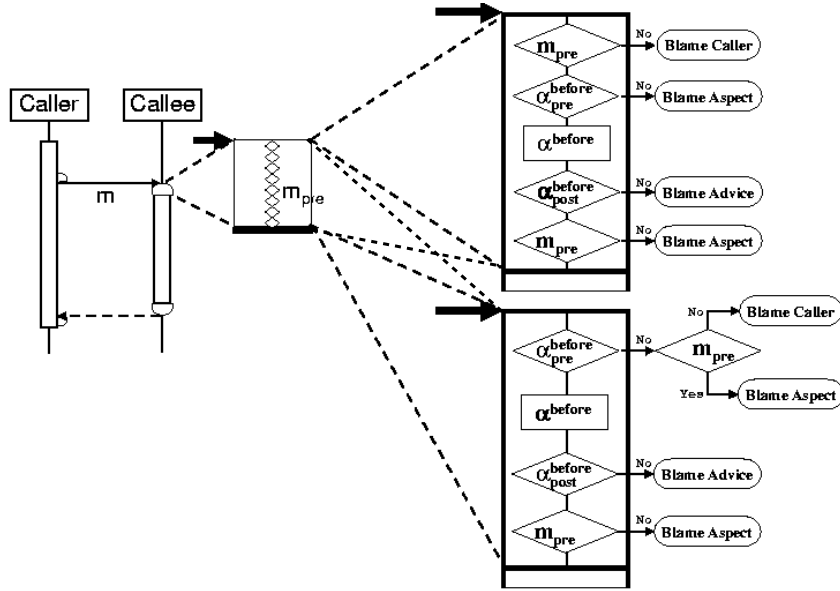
Caller

Callee

m

$m_{pre}$

$m_{pre}$

No

Blame Caller

$\alpha_{pre}^{before}$

No

Blame Aspect

$\alpha^{before}$

$\alpha_{post}^{before}$

No

Blame Advice

$m_{pre}$

No

Blame Aspect

$\alpha_{pre}^{before}$

No

$m_{pre}$

No

Blame Caller

Yes

Blame Aspect

$\alpha^{before}$

$\alpha_{post}^{before}$

No

Blame Advice

$m_{pre}$

No

Blame Aspect